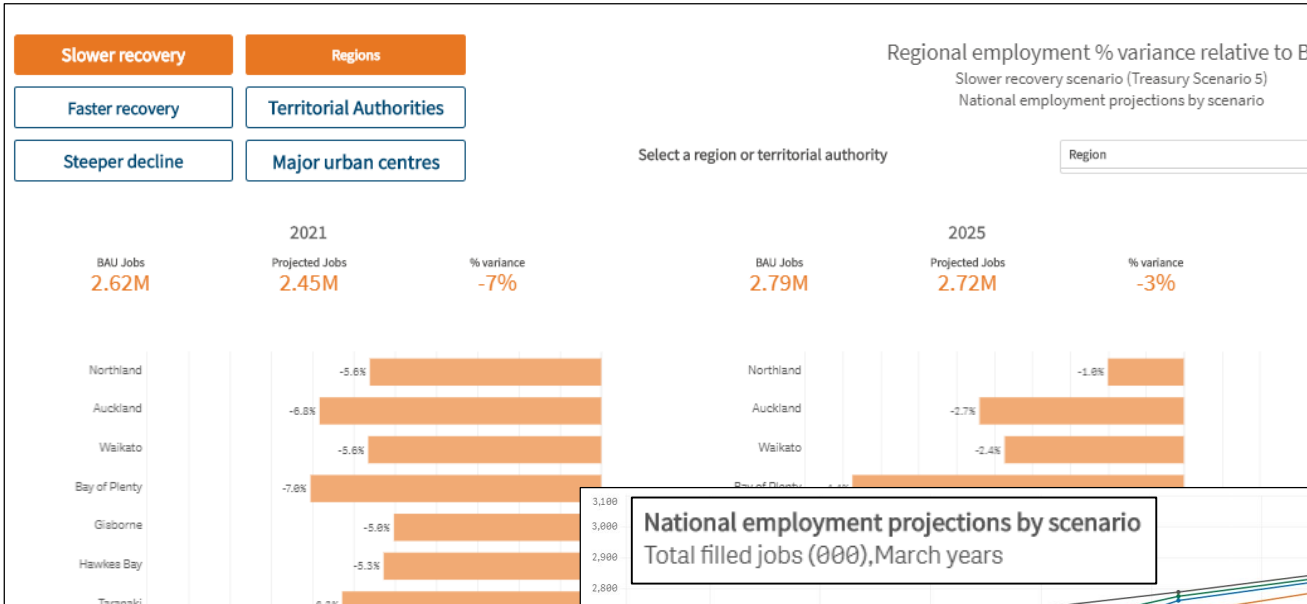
Slower recovery
Regions
Faster recovery
Territorial Authorities
Steeper decline
Major urban centres

Regional employment % variance relative to B
Slower recovery scenario (Treasury Scenario 5)
National employment projections by scenario

Select a region or territorial authority
Region

2021
BAU Jobs
2.62M
Projected Jobs
2.45M
% variance
-7%

| Region | % variance |
|---|---|
| Northland | -5.6% |
| Auckland | -6.8% |
| Waikato | -5.6% |
| Bay of Plenty | -7.0% |
| Gisborne | -5.0% |
| Hawkes Bay | -5.3% |
| Taranaki | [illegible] |

2025
BAU Jobs
2.79M
Projected Jobs
2.72M
% variance
-3%

| Region | % variance |
|---|---|
| Northland | -1.0% |
| Auckland | -2.7% |
| Waikato | -2.4% |
| Bay of Plenty | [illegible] |

3,100
3,000
2,900
2,800
National employment projections by scenario
Total filled jobs (000),March years